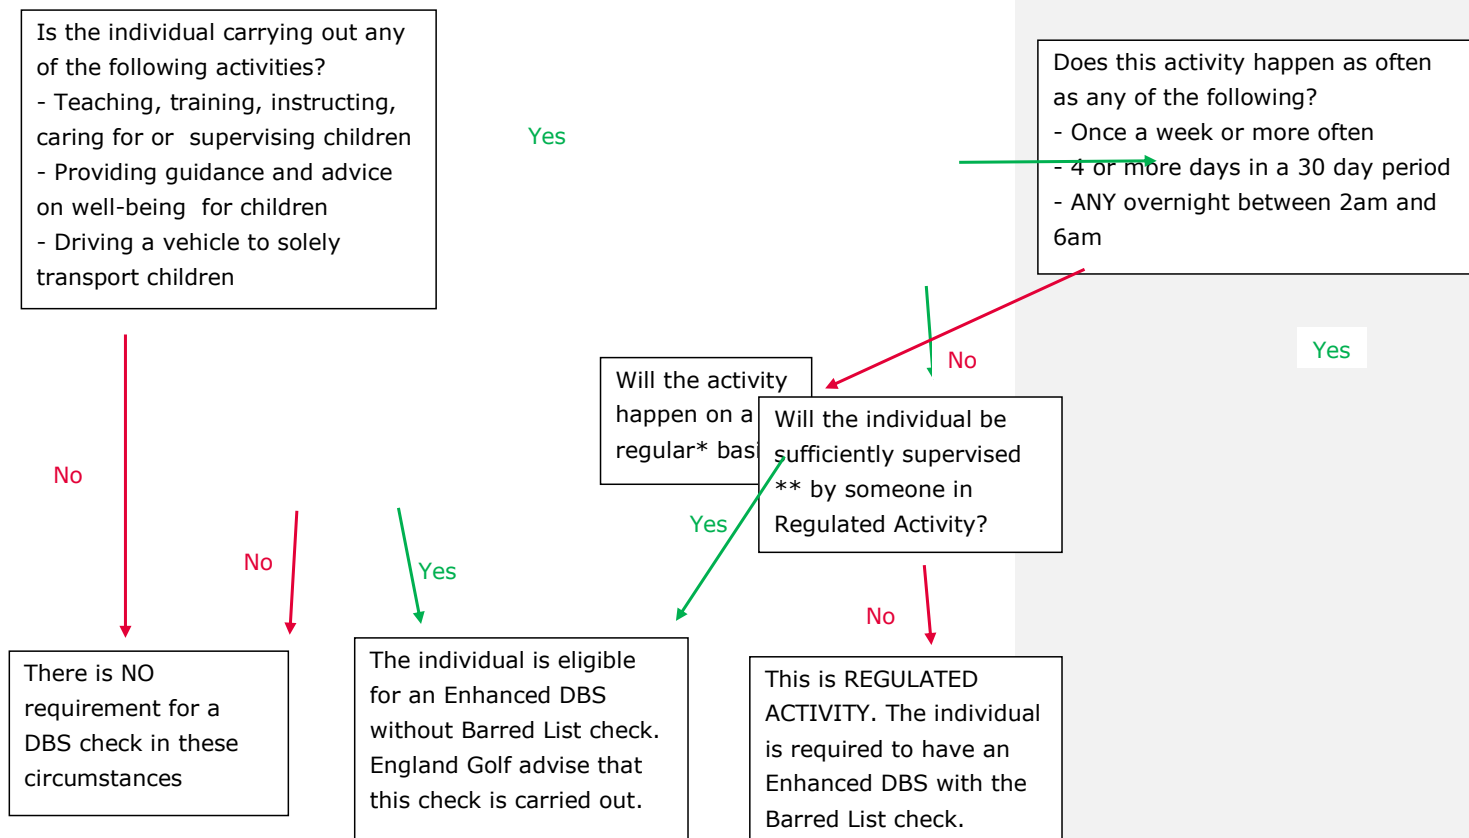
Is the individual carrying out any of the following activities?
- Teaching, training, instructing, caring for or supervising children
- Providing guidance and advice on well-being for children
- Driving a vehicle to solely transport children

Yes

Does this activity happen as often as any of the following?
- Once a week or more often
- 4 or more days in a 30 day period
- ANY overnight between 2am and 6am

No

Yes

Will the activity happen on a regular* basi

Will the individual be sufficiently supervised ** by someone in Regulated Activity?

No

No

Yes

Yes

No

There is NO requirement for a DBS check in these circumstances

The individual is eligible for an Enhanced DBS without Barred List check. England Golf advise that this check is carried out.

This is REGULATED ACTIVITY. The individual is required to have an Enhanced DBS with the Barred List check.